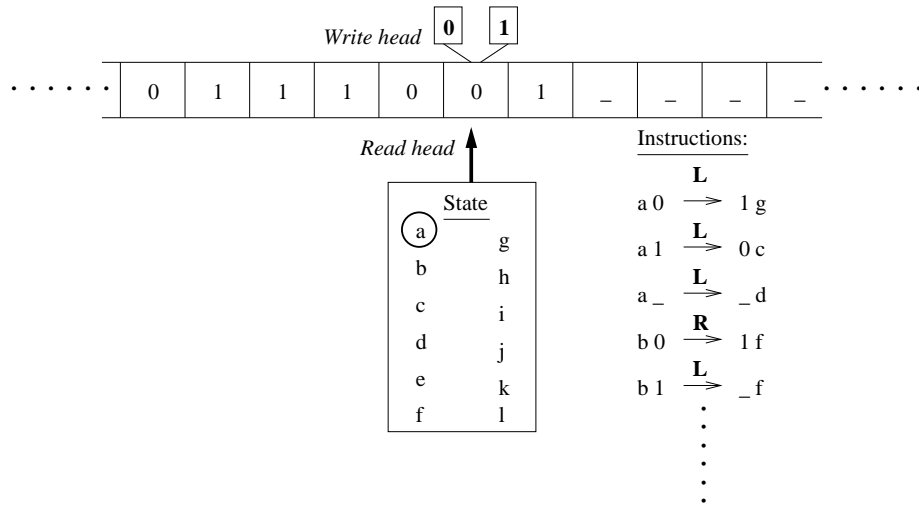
Write head **0** **1**

...... 0 1 1 1 0 0 1 _ _ _ _ ......

Read head

State

a g
b h
c i
d j
e k
f l

Instructions:

a 0 $\xrightarrow{\textbf{L}}$ 1 g
a 1 $\xrightarrow{\textbf{L}}$ 0 c
a _ $\xrightarrow{\textbf{L}}$ _ d
b 0 $\xrightarrow{\textbf{R}}$ 1 f
b 1 $\xrightarrow{\textbf{L}}$ _ f
⋮